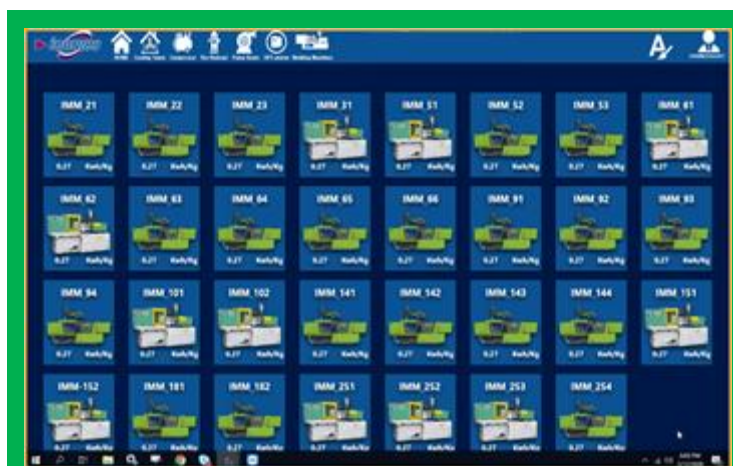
IMM_21 0.27 Kwh/Kg
IMM_22 0.27 Kwh/Kg
IMM_23 0.27 Kwh/Kg
IMM_31 0.27 Kwh/Kg
IMM_51 0.27 Kwh/Kg
IMM_52 0.27 Kwh/Kg
IMM_53 0.27 Kwh/Kg
IMM_61 0.27 Kwh/Kg

IMM_62 0.27 Kwh/Kg
IMM_63 0.27 Kwh/Kg
IMM_64 0.27 Kwh/Kg
IMM_65 0.27 Kwh/Kg
IMM_66 0.27 Kwh/Kg
IMM_91 0.27 Kwh/Kg
IMM_92 0.27 Kwh/Kg
IMM_93 0.27 Kwh/Kg

IMM_94 0.27 Kwh/Kg
IMM_101 0.27 Kwh/Kg
IMM_102 0.27 Kwh/Kg
IMM_141 0.27 Kwh/Kg
IMM_142 0.27 Kwh/Kg
IMM_143 0.27 Kwh/Kg
IMM_144 0.27 Kwh/Kg
IMM_151 0.27 Kwh/Kg

IMM-152 0.27 Kwh/Kg
IMM_181 0.27 Kwh/Kg
IMM_182 0.27 Kwh/Kg
IMM_251 0.27 Kwh/Kg
IMM_252 0.27 Kwh/Kg
IMM_253 0.27 Kwh/Kg
IMM_254 0.27 Kwh/Kg